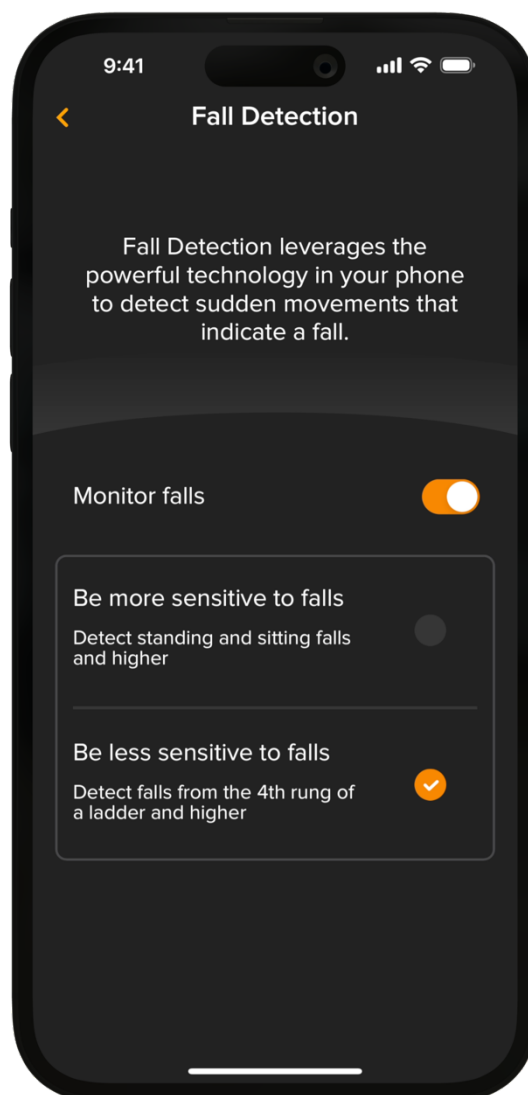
9:41

<

Fall Detection

Fall Detection leverages the powerful technology in your phone to detect sudden movements that indicate a fall.

Monitor falls

Be more sensitive to falls

Detect standing and sitting falls and higher

Be less sensitive to falls

Detect falls from the 4th rung of a ladder and higher